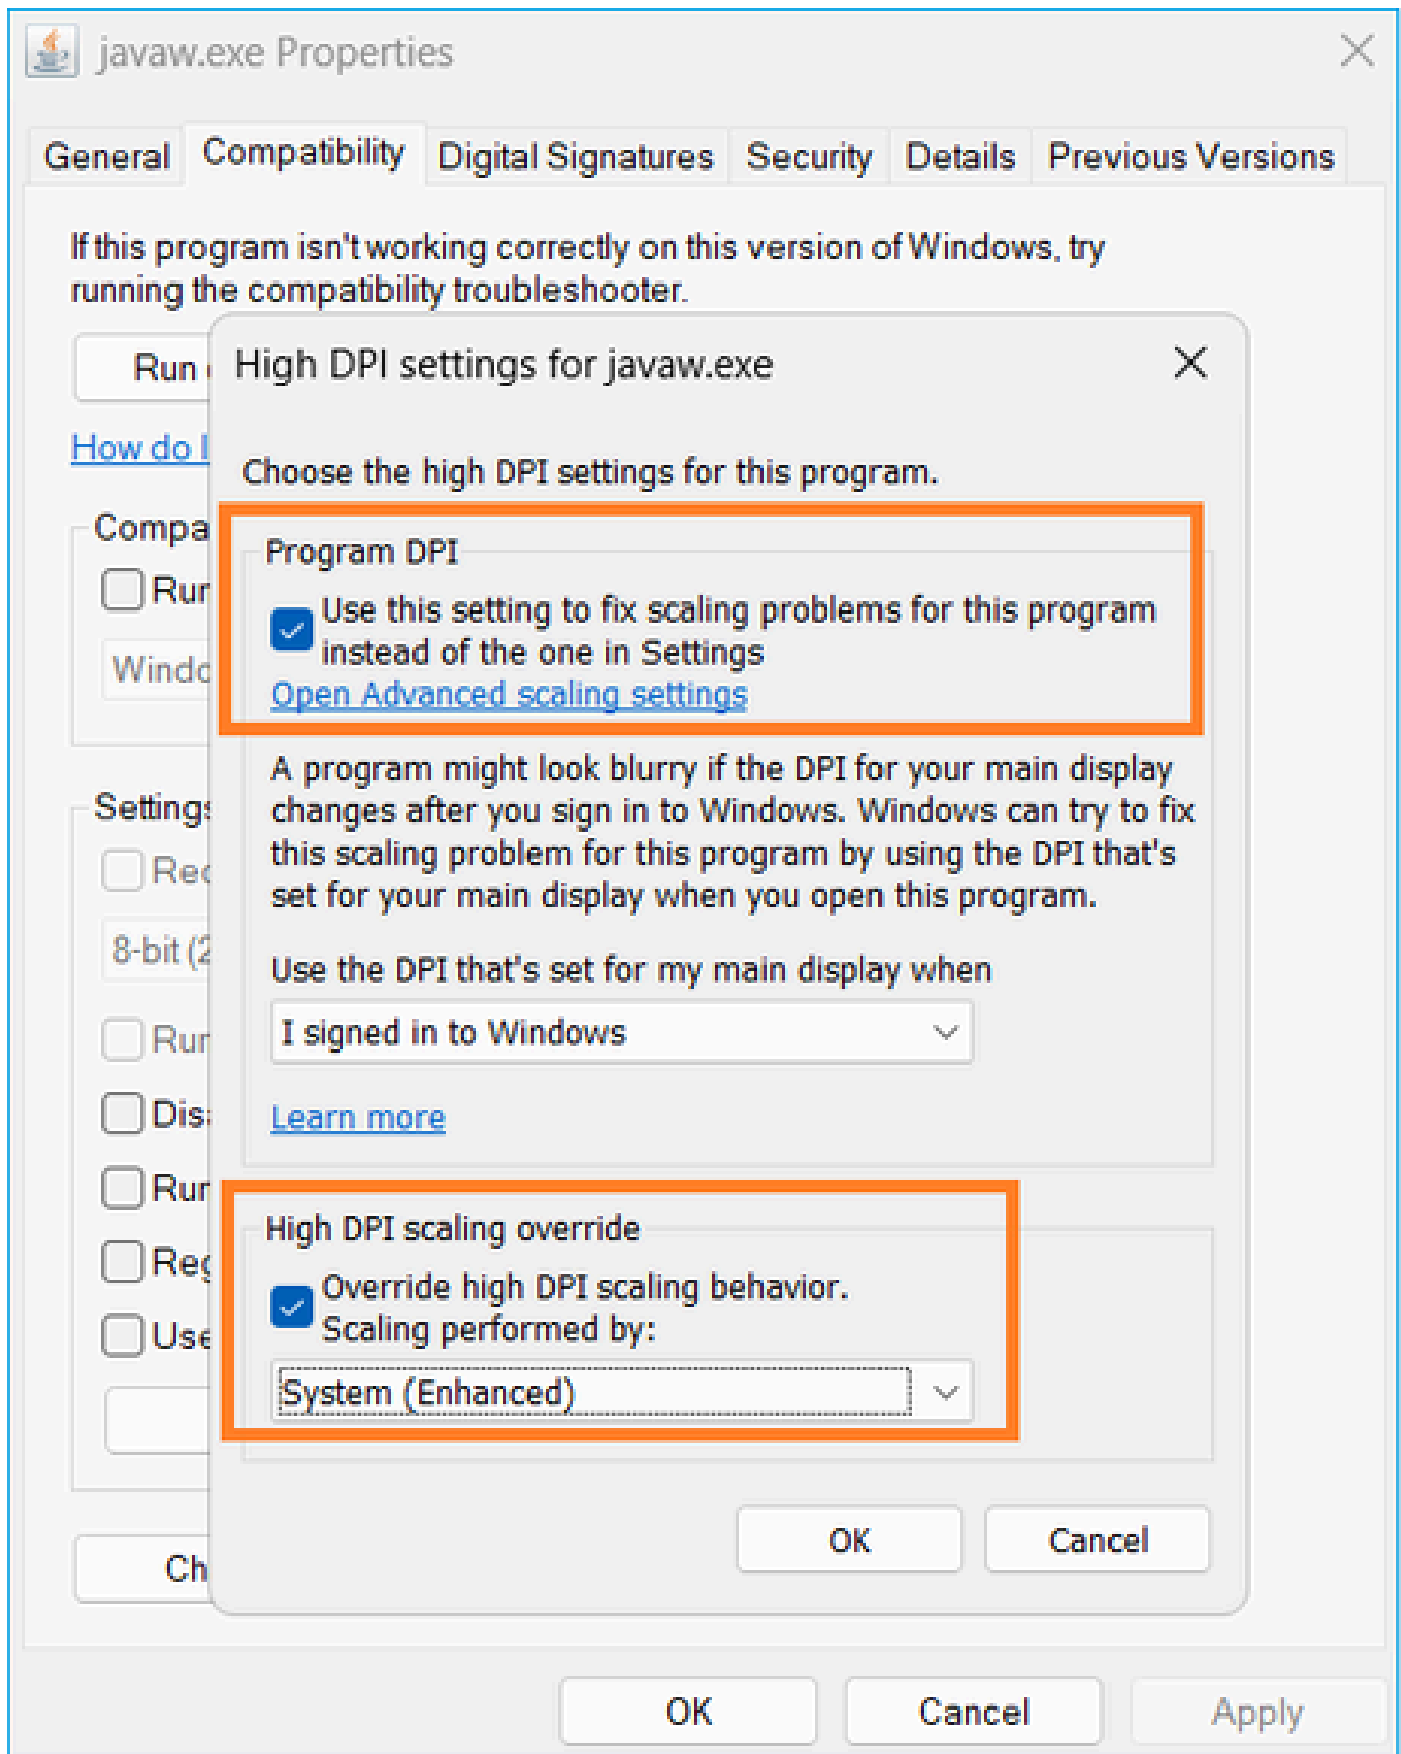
javaw.exe Properties

General | Compatibility | Digital Signatures | Security | Details | Previous Versions

If this program isn't working correctly on this version of Windows, try running the compatibility troubleshooter.

Run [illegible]

How do I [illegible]

Compa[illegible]

Rur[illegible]

Windo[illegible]

Settings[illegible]

Rec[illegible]

8-bit (2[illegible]

Rur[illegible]

Dis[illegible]

Rur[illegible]

Reg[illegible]

Use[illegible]

Ch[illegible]

High DPI settings for javaw.exe

Choose the high DPI settings for this program.

Program DPI

Use this setting to fix scaling problems for this program instead of the one in Settings

Open Advanced scaling settings

A program might look blurry if the DPI for your main display changes after you sign in to Windows. Windows can try to fix this scaling problem for this program by using the DPI that's set for your main display when you open this program.

Use the DPI that's set for my main display when

I signed in to Windows

Learn more

High DPI scaling override

Override high DPI scaling behavior. Scaling performed by:

System (Enhanced)

OK | Cancel

OK | Cancel | Apply